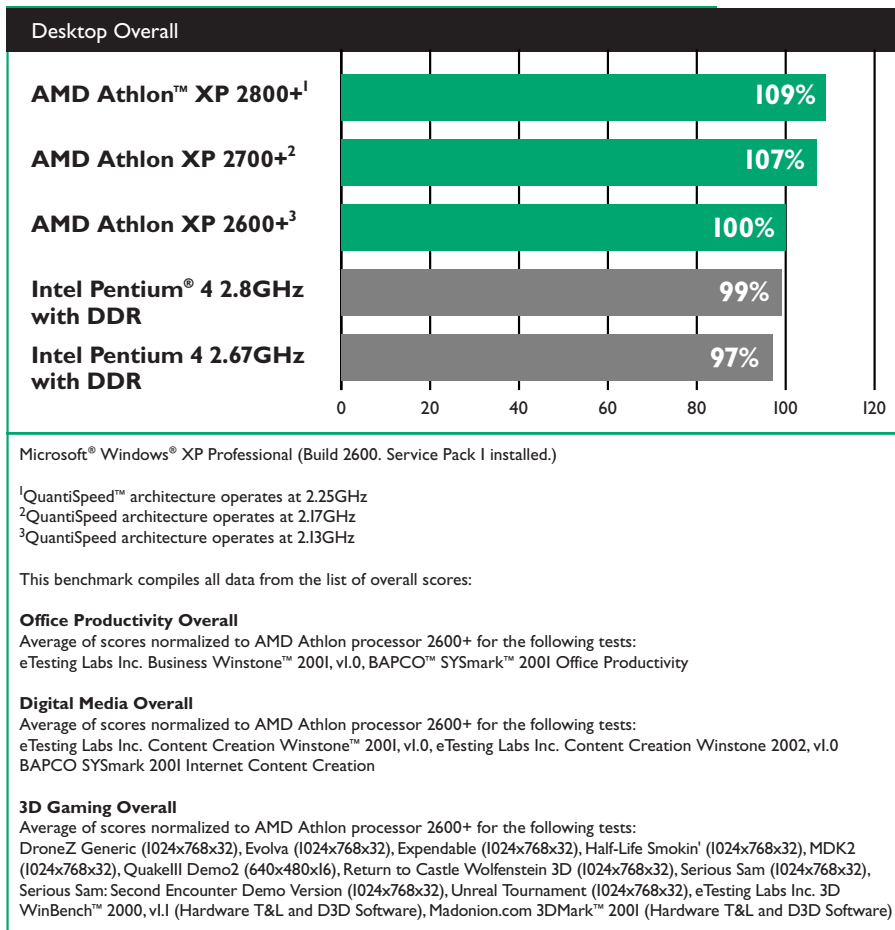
Desktop Overall

AMD Athlon™ XP 2800+$^1$ 109%

AMD Athlon XP 2700+$^2$ 107%

AMD Athlon XP 2600+$^3$ 100%

Intel Pentium® 4 2.8GHz with DDR 99%

Intel Pentium 4 2.67GHz with DDR 97%

0 20 40 60 80 100 120

Microsoft® Windows® XP Professional (Build 2600. Service Pack 1 installed.)

$^1$QuantiSpeed™ architecture operates at 2.25GHz
$^2$QuantiSpeed architecture operates at 2.17GHz
$^3$QuantiSpeed architecture operates at 2.13GHz

This benchmark compiles all data from the list of overall scores:

Office Productivity Overall
Average of scores normalized to AMD Athlon processor 2600+ for the following tests:
eTesting Labs Inc. Business Winstone™ 2001, v1.0, BAPCO™ SYSmark™ 2001 Office Productivity

Digital Media Overall
Average of scores normalized to AMD Athlon processor 2600+ for the following tests:
eTesting Labs Inc. Content Creation Winstone™ 2001, v1.0, eTesting Labs Inc. Content Creation Winstone 2002, v1.0 BAPCO SYSmark 2001 Internet Content Creation

3D Gaming Overall
Average of scores normalized to AMD Athlon processor 2600+ for the following tests:
DroneZ Generic (1024x768x32), Evolva (1024x768x32), Expendable (1024x768x32), Half-Life Smokin' (1024x768x32), MDK2 (1024x768x32), QuakeIII Demo2 (640x480x16), Return to Castle Wolfenstein 3D (1024x768x32), Serious Sam (1024x768x32), Serious Sam: Second Encounter Demo Version (1024x768x32), Unreal Tournament (1024x768x32), eTesting Labs Inc. 3D WinBench™ 2000, v1.1 (Hardware T&L and D3D Software), Madonion.com 3DMark™ 2001 (Hardware T&L and D3D Software)